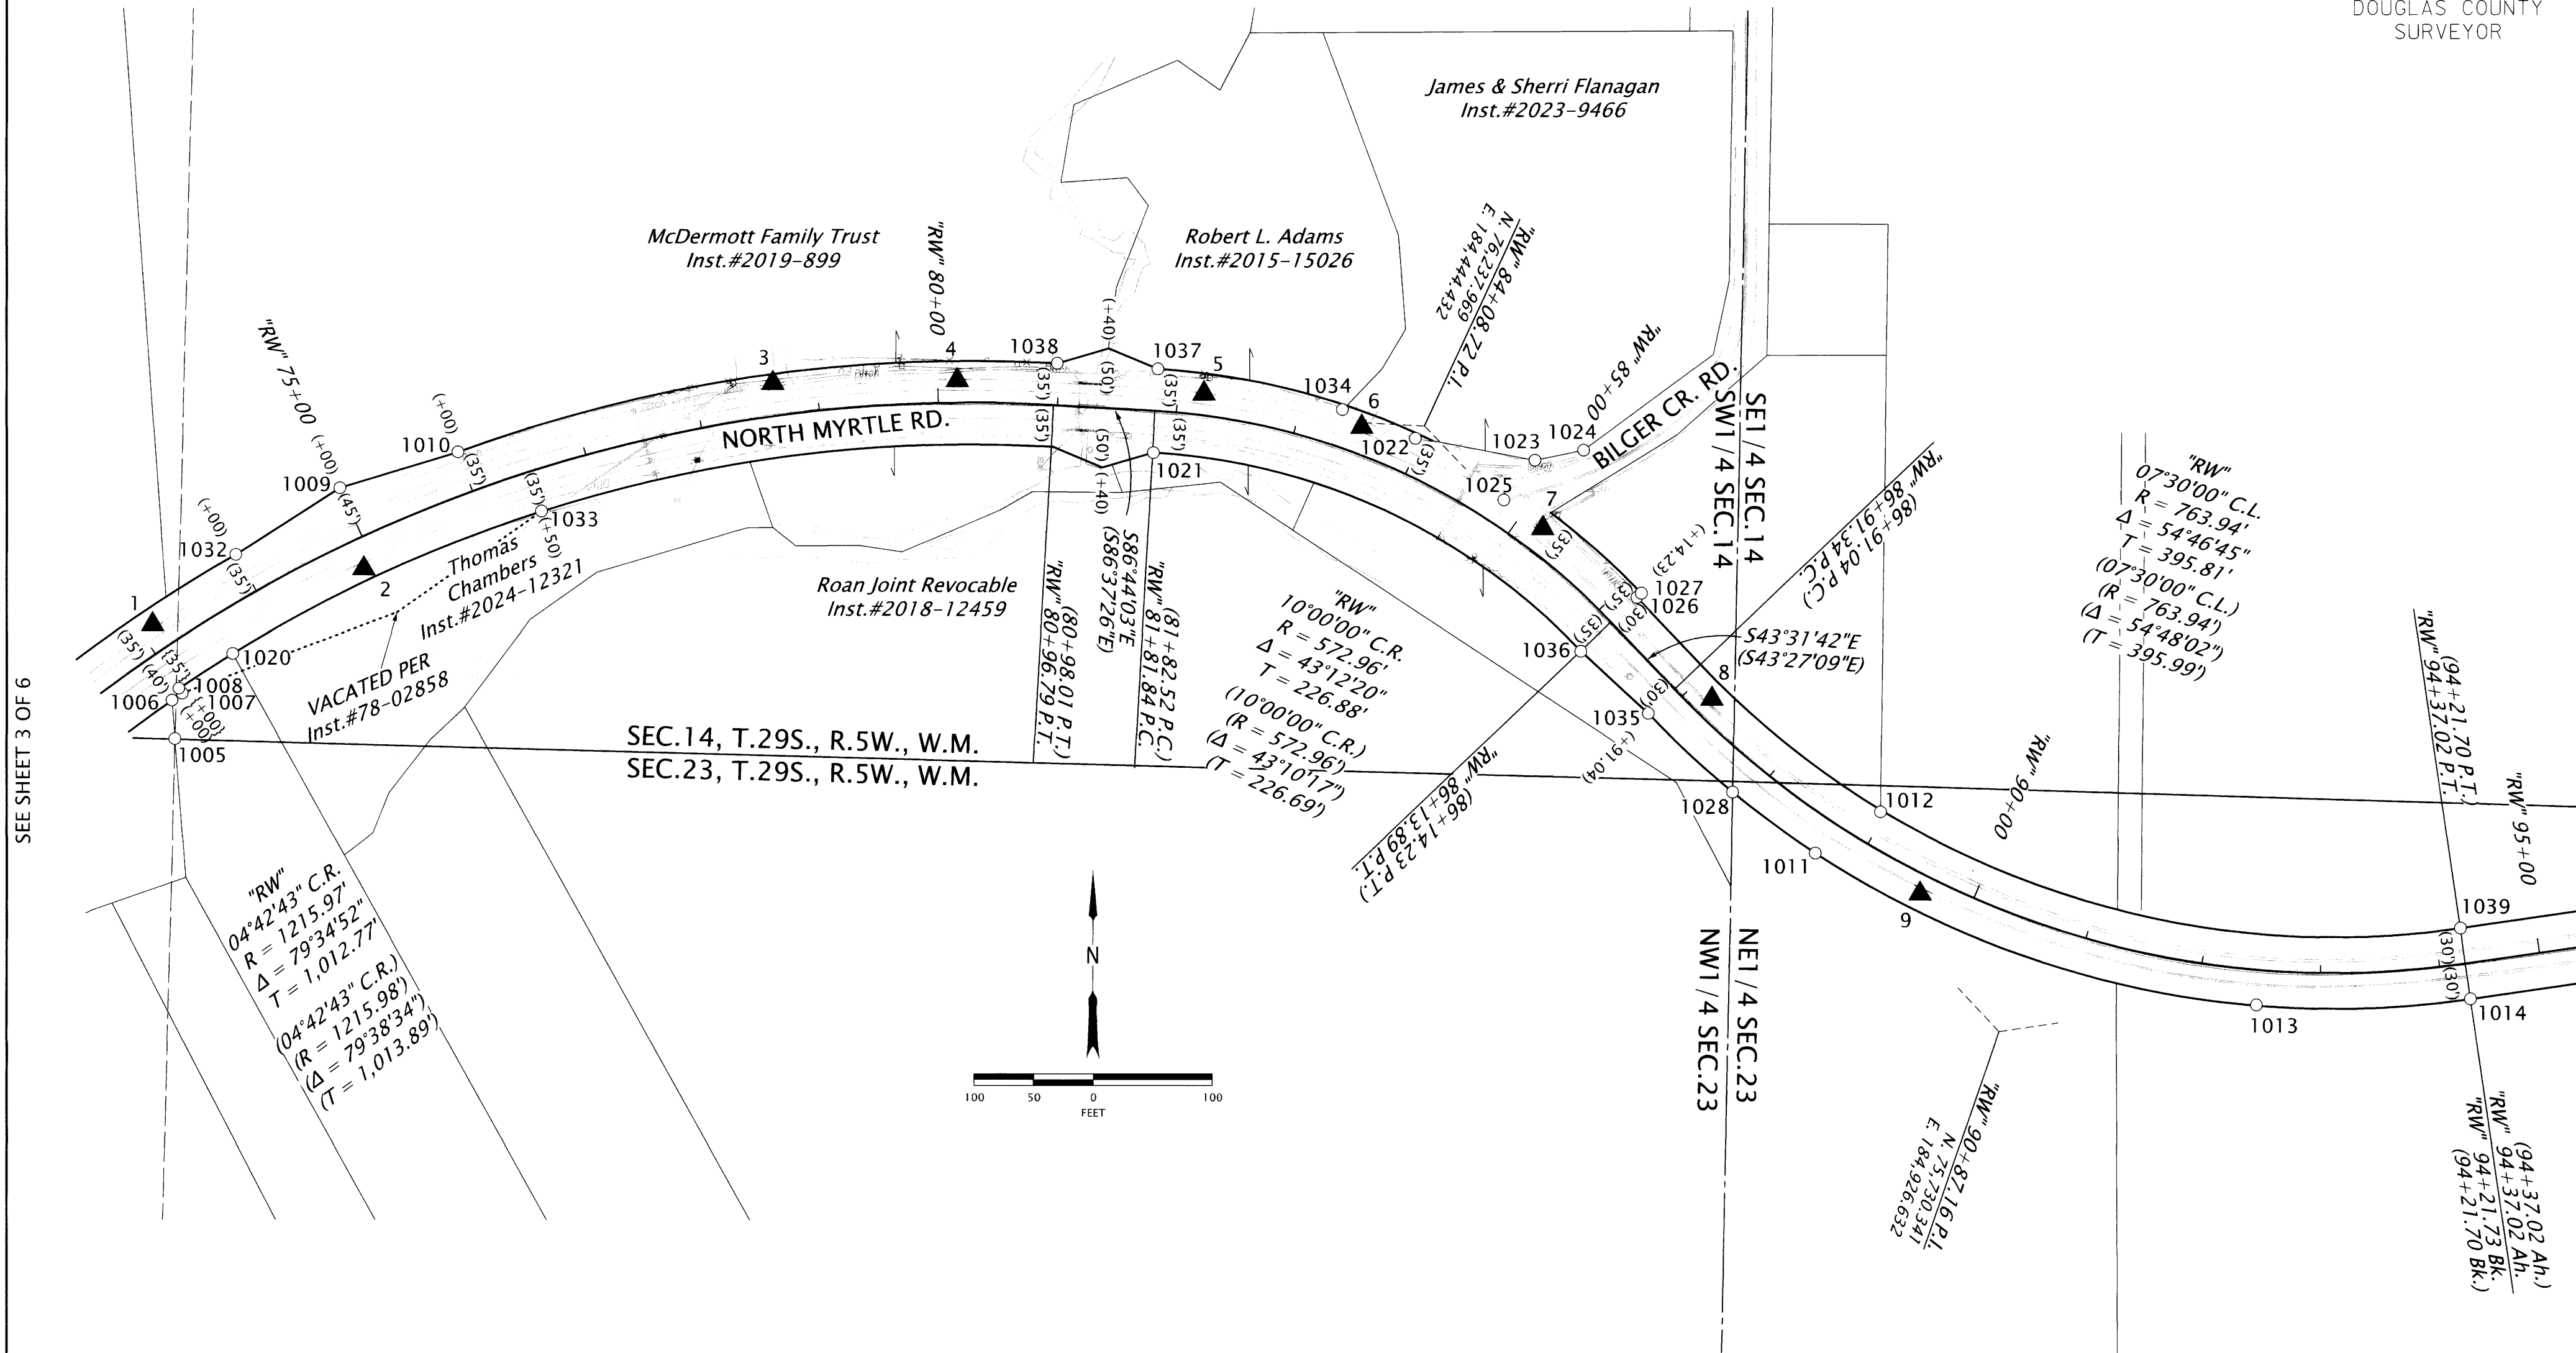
DOUGLAS COUNTY
SURVEYOR

James & Sherri Flanagan
Inst.#2023-9466

McDermott Family Trust
Inst.#2019-899

"RW" 80+00

Robert L. Adams
Inst.#2015-15026

"RW" 84+08.72 P.I.
N.762,37.969
E.184,444.432

"RW" 85+00

BILGER CR. RD.

"RW" 75+00

1038 1037 1034 1023 1024 1022 1025 1010 1009 1032 1033 1021 1020 1008 1006 1007 1005

3 4 5 6 7 1 2

(+40) (50') (35') (+00) (45') (+50)

NORTH MYRTLE RD.

SE1/4 SEC.14
SW1/4 SEC.14

Thomas Chambers
Inst.#2024-12321

Roan Joint Revocable
Inst.#2018-12459

VACATED PER
Inst.#78-02858

"RW" 80+96.79 P.T.
(80+98.01 P.T.)

S86°44'03"E
(S86°37'26"E)

"RW" 81+81.84 P.C.
(81+82.52 P.C.)

"RW"
10°00'00" C.R.
R = 572.96'
Δ = 43°12'20"
T = 226.88'
(10°00'00" C.R.)
(R = 572.96')
(Δ = 43°10'17")
(T = 226.69')

"RW" 86+91.34 P.C.
(86+91.04 P.C.)

(+14.23) 1027 1026 1036 1035

S43°31'42"E
(S43°27'09"E)

8

"RW"
07°30'00" C.L.
R = 763.94'
Δ = 54°46'45"
T = 395.81'
(07°30'00" C.L.)
(R = 763.94')
(Δ = 54°48'02")
(T = 395.99')

"RW" 94+37.02 P.T.
(94+21.70 P.T.)

"RW" 95+00

SEC.14, T.29S., R.5W., W.M.
SEC.23, T.29S., R.5W., W.M.

"RW" 86+13.89 P.T.
(86+14.23 P.T.)

(+91.04) 1028 1012 1011

"RW" 90+00

9

1039 1013 1014

(30')

NE1/4 SEC.23
NW1/4 SEC.23

SEE SHEET 3 OF 6

"RW"
04°42'43" C.R.
R = 1215.97'
Δ = 79°34'52"
T = 1,012.77'
(04°42'43" C.R.)
(R = 1215.98')
(Δ = 79°38'34")
(T = 1,013.89')

N

100 50 0 100
FEET

"RW" 90+87.16 P.I.
N.75,730.341
E.184,926.632

"RW" 94+37.02 Ah.
(94+37.02 Ah.)
"RW" 94+21.73 Bk.
(94+21.70 Bk.)